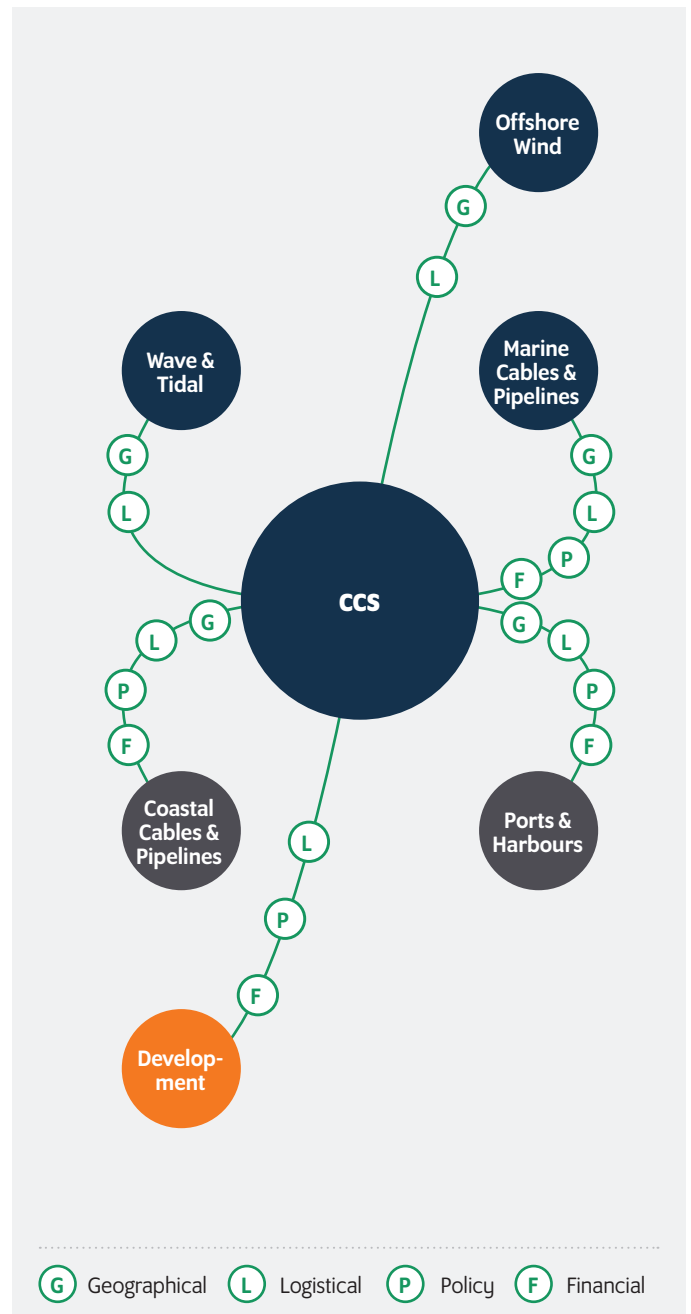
Offshore Wind

G

L

Wave & Tidal

G

L

Marine Cables & Pipelines

G

L

P

F

CCS

G

L

P

F

G

L

P

F

Coastal Cables & Pipelines

Ports & Harbours

L

P

F

Development

G Geographical L Logistical P Policy F Financial